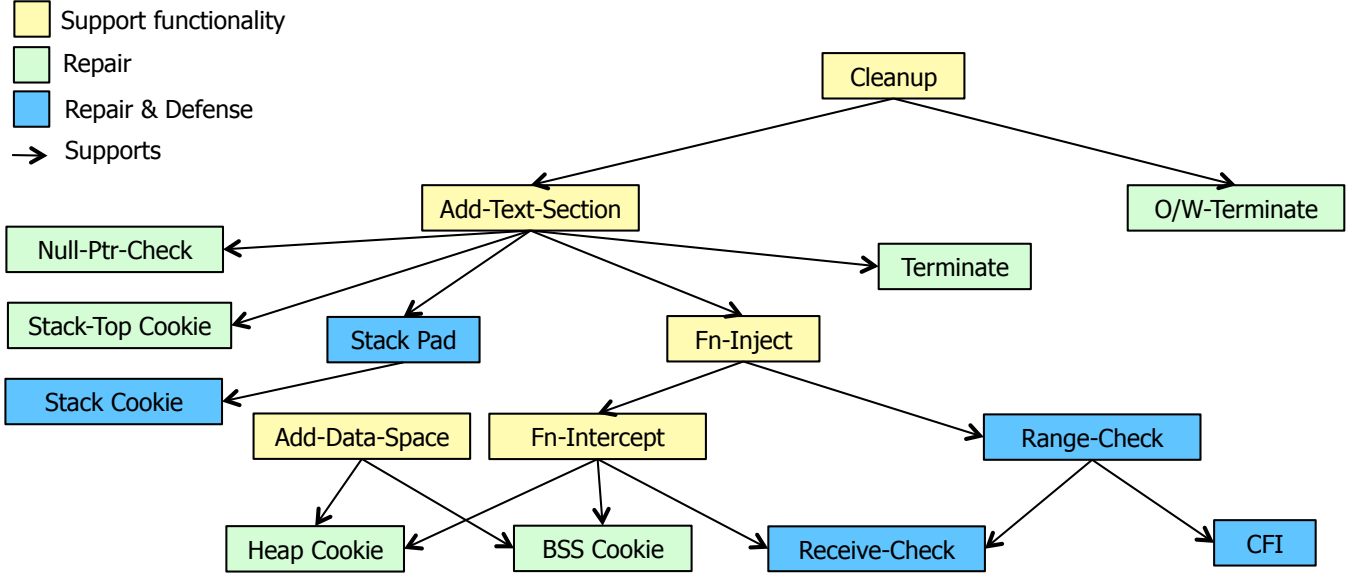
Support functionality
Repair
Repair & Defense
Supports

Cleanup
Add-Text-Section
O/W-Terminate
Null-Ptr-Check
Terminate
Stack-Top Cookie
Stack Pad
Fn-Inject
Stack Cookie
Add-Data-Space
Fn-Intercept
Range-Check
Heap Cookie
BSS Cookie
Receive-Check
CFI